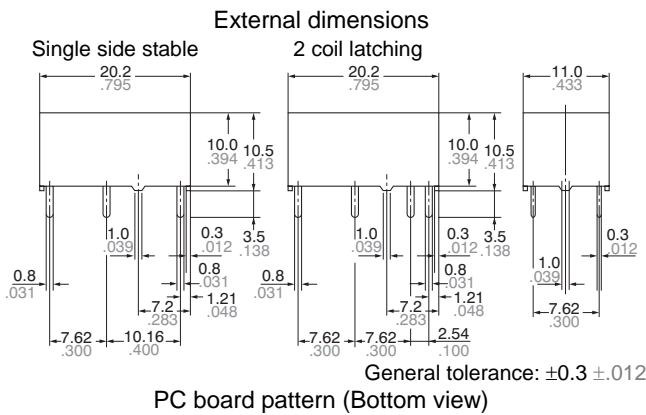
External dimensions

Single side stable

20.2
.795

10.0
.394

10.5
.413

3.5
.138

1.0
.039

0.3
.012

0.8
.031

0.8
.031

7.2
.283

1.21
.048

7.62
.300

10.16
.400

2 coil latching

20.2
.795

10.0
.394

10.5
.413

3.5
.138

1.0
.039

0.3
.012

0.8
.031

0.8
.031

7.2
.283

1.21
.048

7.62
.300

7.62
.300

2.54
.100

11.0
.433

0.3
.012

1.0
.039

7.62
.300

General tolerance: $\pm0.3$ $\pm.012$

PC board pattern (Bottom view)